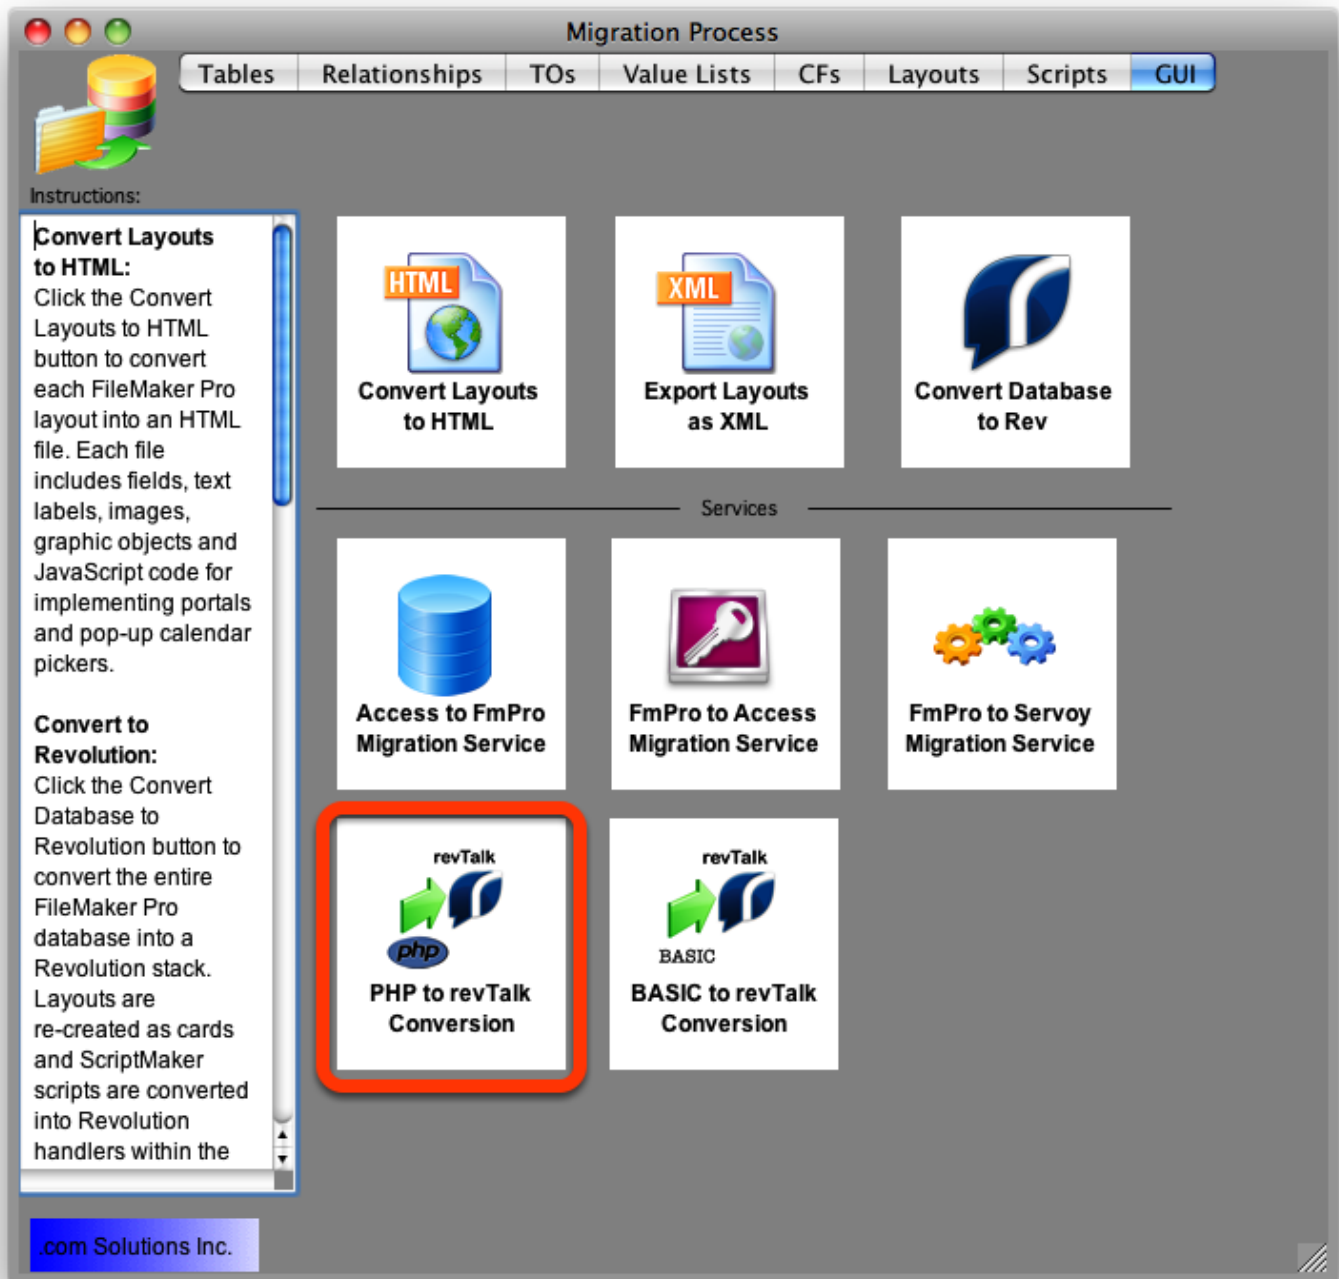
Migration Process

Tables | Relationships | TOs | Value Lists | CFs | Layouts | Scripts | GUI

Instructions:

Convert Layouts to HTML:
Click the Convert Layouts to HTML button to convert each FileMaker Pro layout into an HTML file. Each file includes fields, text labels, images, graphic objects and JavaScript code for implementing portals and pop-up calendar pickers.

Convert to Revolution:
Click the Convert Database to Revolution button to convert the entire FileMaker Pro database into a Revolution stack. Layouts are re-created as cards and ScriptMaker scripts are converted into Revolution handlers within the

HTML
Convert Layouts to HTML

XML
Export Layouts as XML

Convert Database to Rev

Services

Access to FmPro Migration Service

FmPro to Access Migration Service

FmPro to Servoy Migration Service

revTalk
php
PHP to revTalk Conversion

revTalk
BASIC
BASIC to revTalk Conversion

.com Solutions Inc.